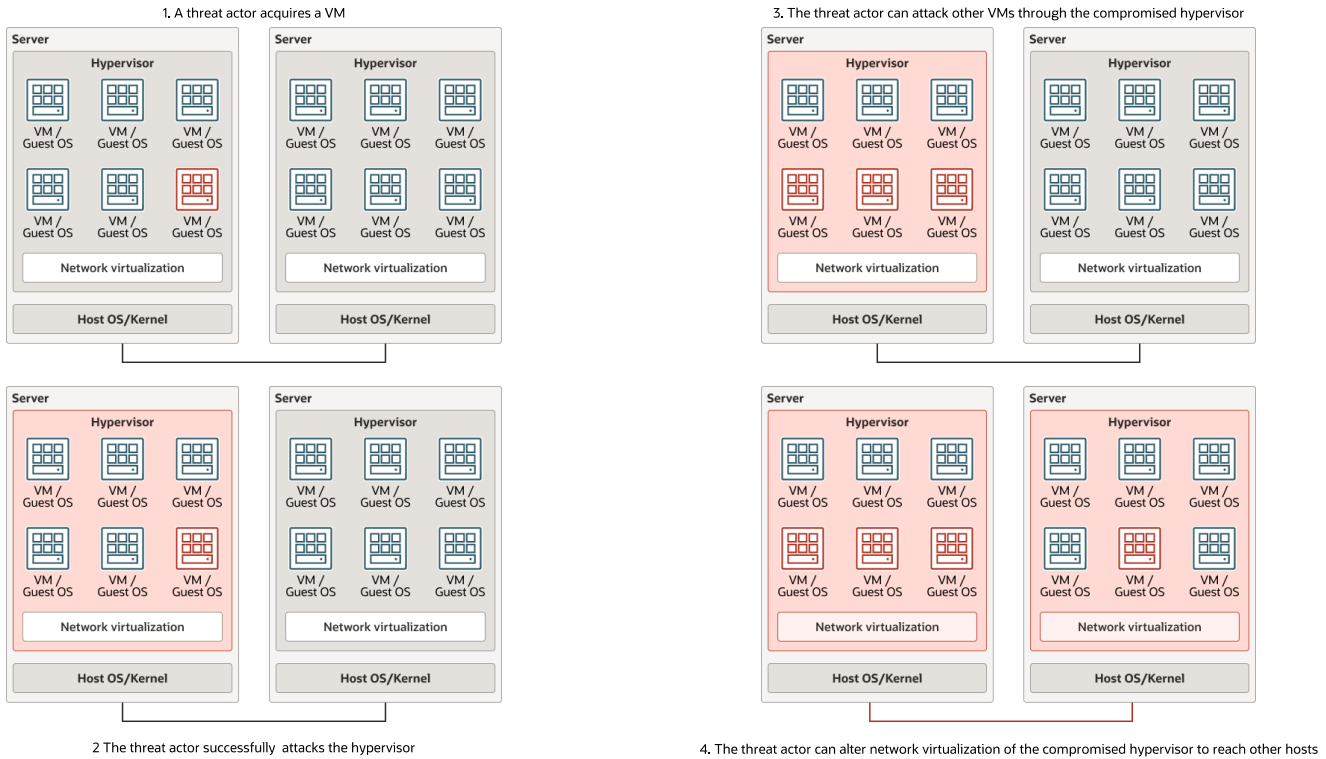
1. A threat actor acquires a VM

Server
Hypervisor
VM / Guest OS
VM / Guest OS
VM / Guest OS
VM / Guest OS
VM / Guest OS
VM / Guest OS
Network virtualization
Host OS/Kernel

Server
Hypervisor
VM / Guest OS
VM / Guest OS
VM / Guest OS
VM / Guest OS
VM / Guest OS
VM / Guest OS
Network virtualization
Host OS/Kernel

Server
Hypervisor
VM / Guest OS
VM / Guest OS
VM / Guest OS
VM / Guest OS
VM / Guest OS
VM / Guest OS
Network virtualization
Host OS/Kernel

Server
Hypervisor
VM / Guest OS
VM / Guest OS
VM / Guest OS
VM / Guest OS
VM / Guest OS
VM / Guest OS
Network virtualization
Host OS/Kernel

2 The threat actor successfully attacks the hypervisor

3. The threat actor can attack other VMs through the compromised hypervisor

Server
Hypervisor
VM / Guest OS
VM / Guest OS
VM / Guest OS
VM / Guest OS
VM / Guest OS
VM / Guest OS
Network virtualization
Host OS/Kernel

Server
Hypervisor
VM / Guest OS
VM / Guest OS
VM / Guest OS
VM / Guest OS
VM / Guest OS
VM / Guest OS
Network virtualization
Host OS/Kernel

Server
Hypervisor
VM / Guest OS
VM / Guest OS
VM / Guest OS
VM / Guest OS
VM / Guest OS
VM / Guest OS
Network virtualization
Host OS/Kernel

Server
Hypervisor
VM / Guest OS
VM / Guest OS
VM / Guest OS
VM / Guest OS
VM / Guest OS
VM / Guest OS
Network virtualization
Host OS/Kernel

4. The threat actor can alter network virtualization of the compromised hypervisor to reach other hosts